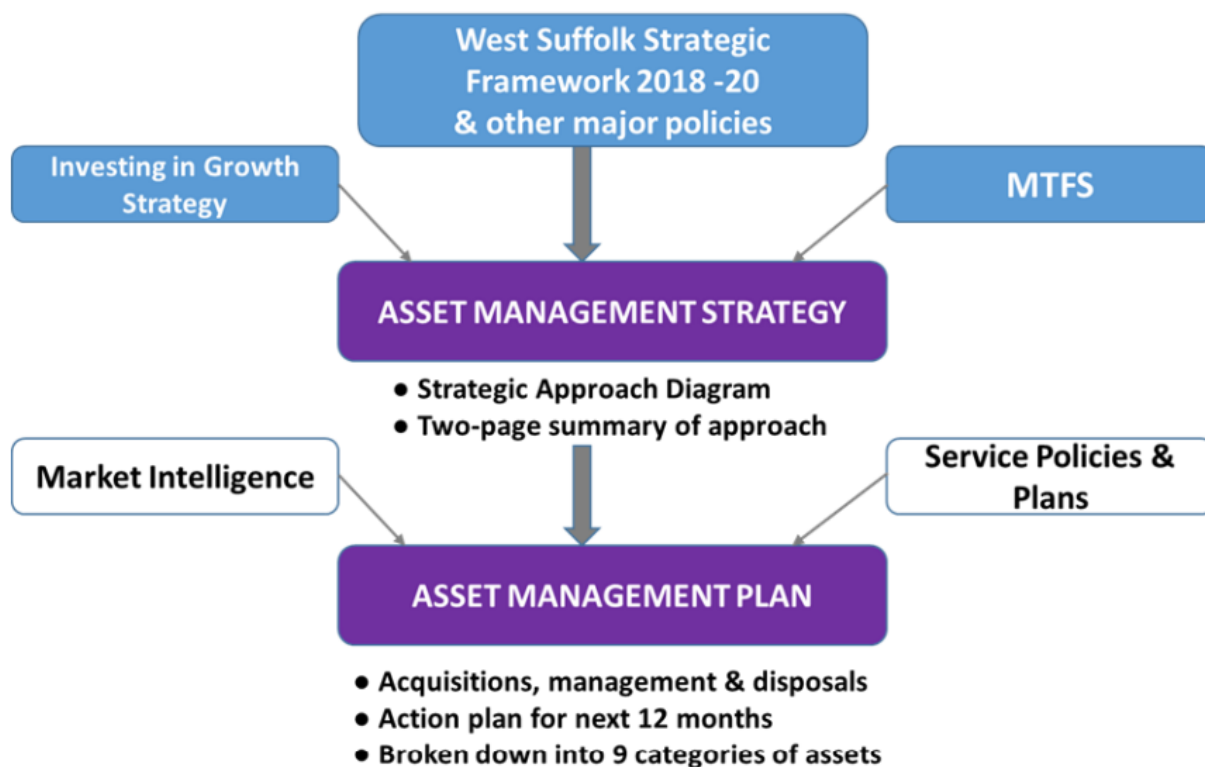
West Suffolk Strategic Framework 2018 -20 & other major policies

Investing in Growth Strategy

MTFS

ASSET MANAGEMENT STRATEGY

- Strategic Approach Diagram
- Two-page summary of approach

Market Intelligence

Service Policies & Plans

ASSET MANAGEMENT PLAN

- Acquisitions, management & disposals
- Action plan for next 12 months
- Broken down into 9 categories of assets